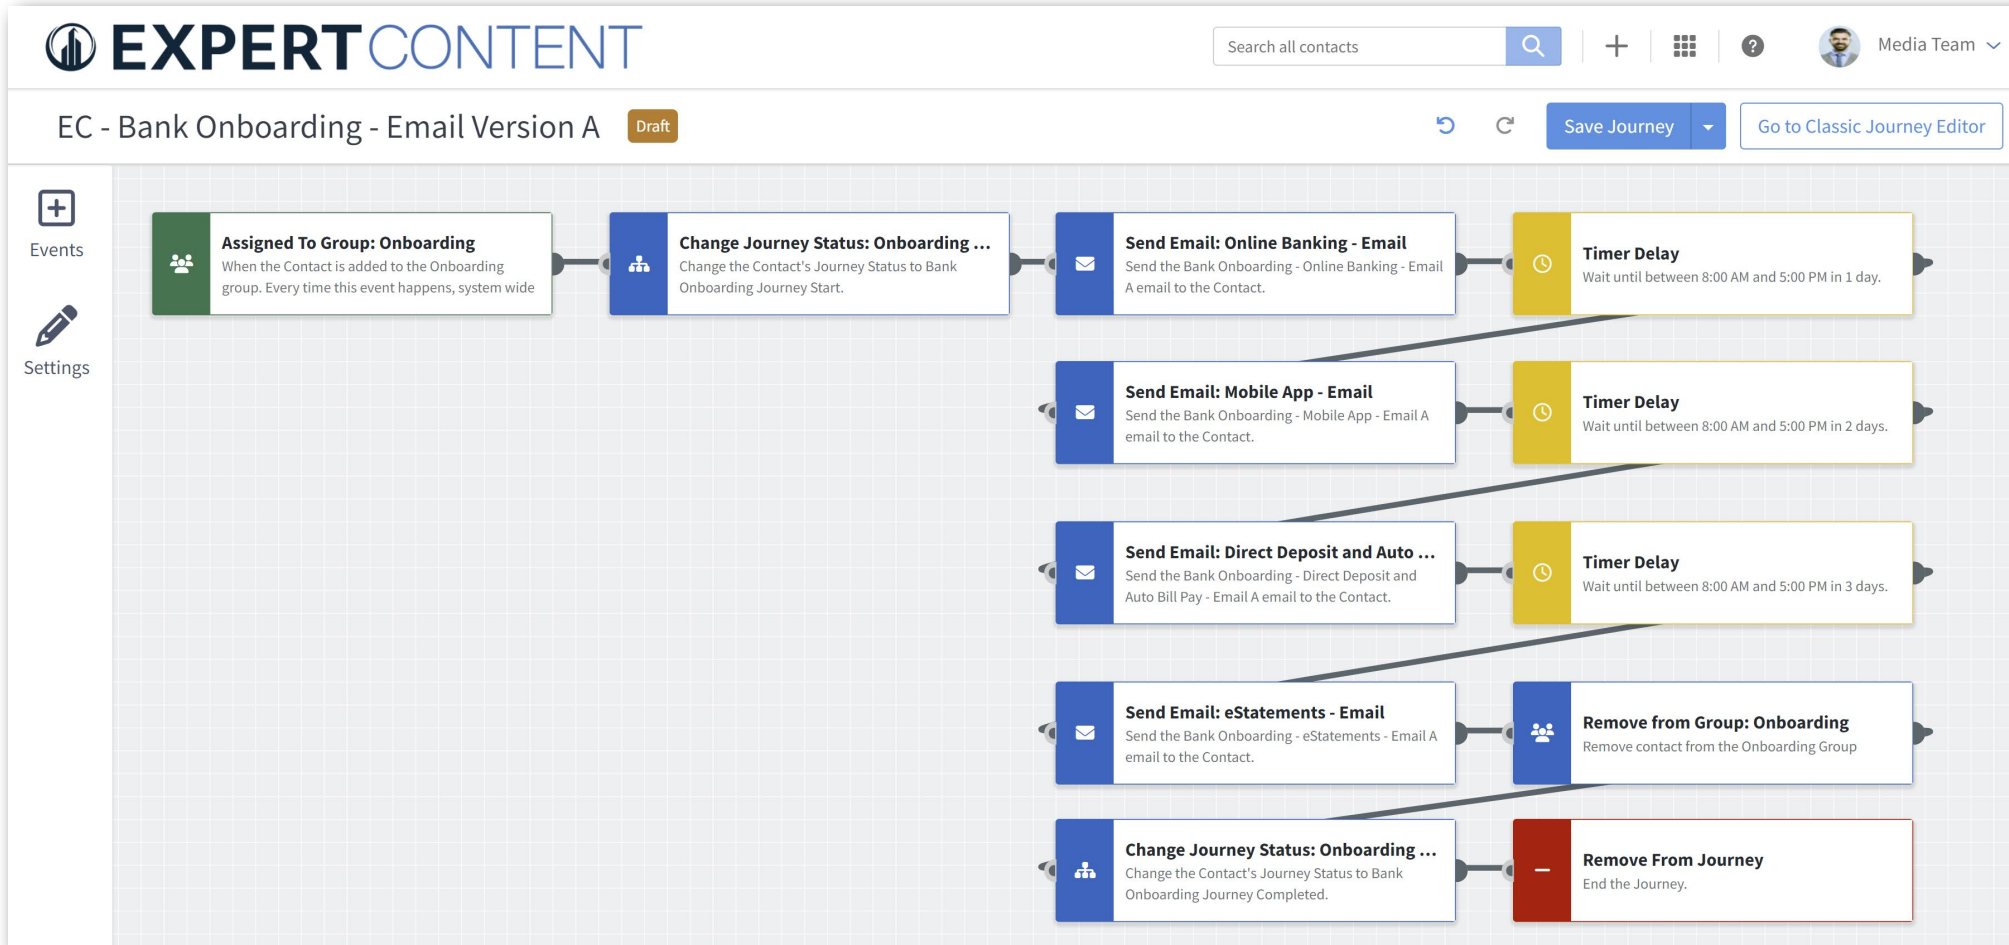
EXPERTCONTENT

Search all contacts

Media Team

EC - Bank Onboarding - Email Version A Draft

Save Journey

Go to Classic Journey Editor

Events

Settings

Assigned To Group: Onboarding
When the Contact is added to the Onboarding group. Every time this event happens, system wide

Change Journey Status: Onboarding ...
Change the Contact's Journey Status to Bank Onboarding Journey Start.

Send Email: Online Banking - Email
Send the Bank Onboarding - Online Banking - Email A email to the Contact.

Timer Delay
Wait until between 8:00 AM and 5:00 PM in 1 day.

Send Email: Mobile App - Email
Send the Bank Onboarding - Mobile App - Email A email to the Contact.

Timer Delay
Wait until between 8:00 AM and 5:00 PM in 2 days.

Send Email: Direct Deposit and Auto ...
Send the Bank Onboarding - Direct Deposit and Auto Bill Pay - Email A email to the Contact.

Timer Delay
Wait until between 8:00 AM and 5:00 PM in 3 days.

Send Email: eStatements - Email
Send the Bank Onboarding - eStatements - Email A email to the Contact.

Remove from Group: Onboarding
Remove contact from the Onboarding Group

Change Journey Status: Onboarding ...
Change the Contact's Journey Status to Bank Onboarding Journey Completed.

Remove From Journey
End the Journey.